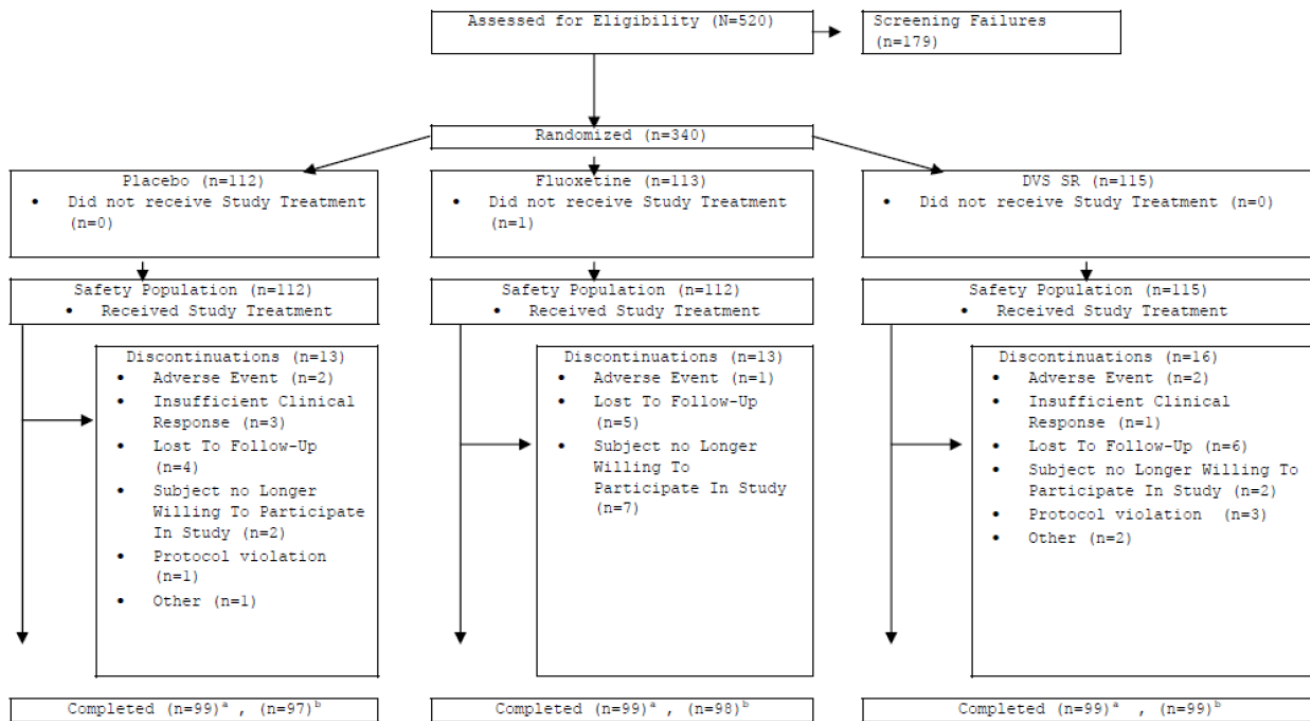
Assessed for Eligibility (N=520)

Screening Failures (n=179)

Randomized (n=340)

Placebo (n=112)
• Did not receive Study Treatment (n=0)

Fluoxetine (n=113)
• Did not receive Study Treatment (n=1)

DVS SR (n=115)
• Did not receive Study Treatment (n=0)

Safety Population (n=112)
• Received Study Treatment

Safety Population (n=112)
• Received Study Treatment

Safety Population (n=115)
• Received Study Treatment

Discontinuations (n=13)
• Adverse Event (n=2)
• Insufficient Clinical Response (n=3)
• Lost To Follow-Up (n=4)
• Subject no Longer Willing To Participate In Study (n=2)
• Protocol violation (n=1)
• Other (n=1)

Discontinuations (n=13)
• Adverse Event (n=1)
• Lost To Follow-Up (n=5)
• Subject no Longer Willing To Participate In Study (n=7)

Discontinuations (n=16)
• Adverse Event (n=2)
• Insufficient Clinical Response (n=1)
• Lost To Follow-Up (n=6)
• Subject no Longer Willing To Participate In Study (n=2)
• Protocol violation (n=3)
• Other (n=2)

Completed (n=99)$^{a}$ , (n=97)$^{b}$

Completed (n=99)$^{a}$ , (n=98)$^{b}$

Completed (n=99)$^{a}$ , (n=99)$^{b}$